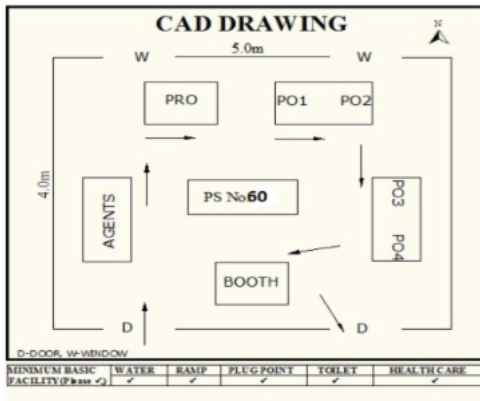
CAD DRAWING

N

W

5.0m

W

4.0m

PRO

PO1 PO2

AGENTS

PS No60

PO3 PO4

BOOTH

D

D

D-DOOR, W-WINDOW

| MINIMUM BASIC FACILITY(Please ✓) | WATER | RAMP | PLUG POINT | TOILET | HEALTH CARE |
|---|---|---|---|---|---|
| | ✓ | ✓ | ✓ | ✓ | ✓ |